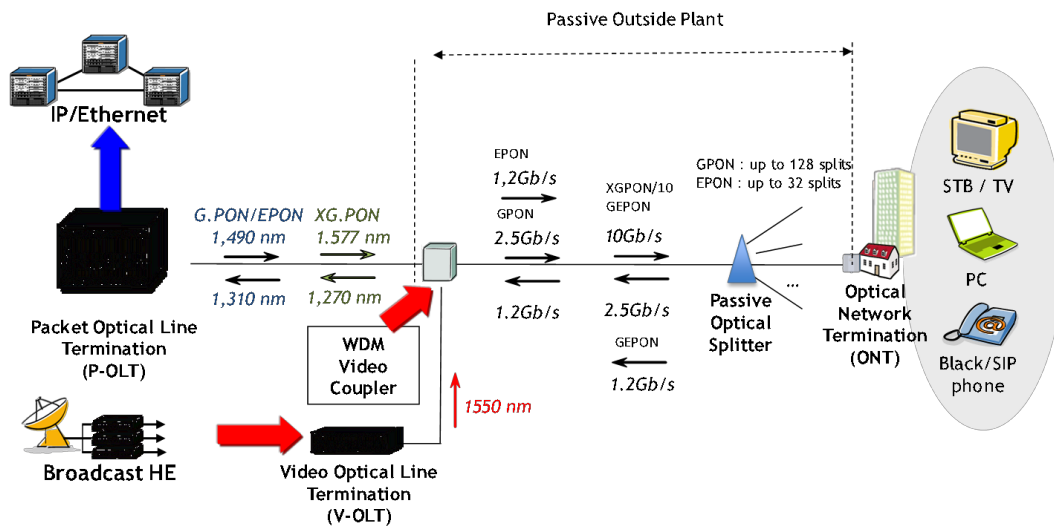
Passive Outside Plant

IP/Ethernet

G.PON/EPON
1,490 nm
1,310 nm

XG.PON
1.577 nm
1,270 nm

Packet Optical Line Termination (P-OLT)

WDM Video Coupler

1550 nm

EPON
1,2Gb/s
GPON
2.5Gb/s
1.2Gb/s

XGPON/10 GEPON
10Gb/s
2.5Gb/s
GEPON
1.2Gb/s

GPON : up to 128 splits
EPON : up to 32 splits

...

Passive Optical Splitter

Optical Network Termination (ONT)

STB / TV

PC

Black/SIP phone

Broadcast HE

Video Optical Line Termination (V-OLT)